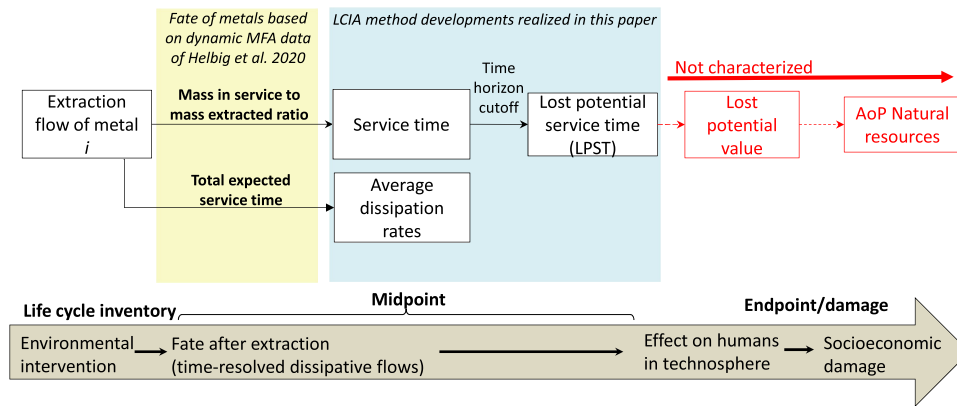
Fate of metals based on dynamic MFA data of Helbig et al. 2020

LCIA method developments realized in this paper

Not characterized

Extraction flow of metal $i$

Mass in service to mass extracted ratio

Service time

Time horizon cutoff

Lost potential service time (LPST)

Lost potential value

AoP Natural resources

Total expected service time

Average dissipation rates

Life cycle inventory

Midpoint

Endpoint/damage

Environmental intervention

Fate after extraction (time-resolved dissipative flows)

Effect on humans in technosphere

Socioeconomic damage